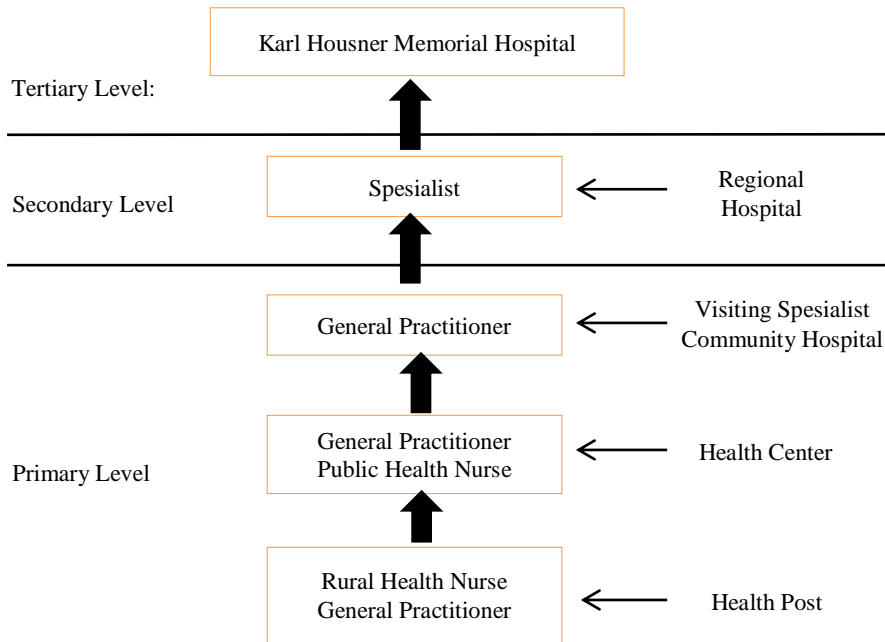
Karl Housner Memorial Hospital

Tertiary Level:

Spesialist

Secondary Level

Regional Hospital

General Practitioner

Visiting Spesialist Community Hospital

General Practitioner Public Health Nurse

Primary Level

Health Center

Rural Health Nurse General Practitioner

Health Post